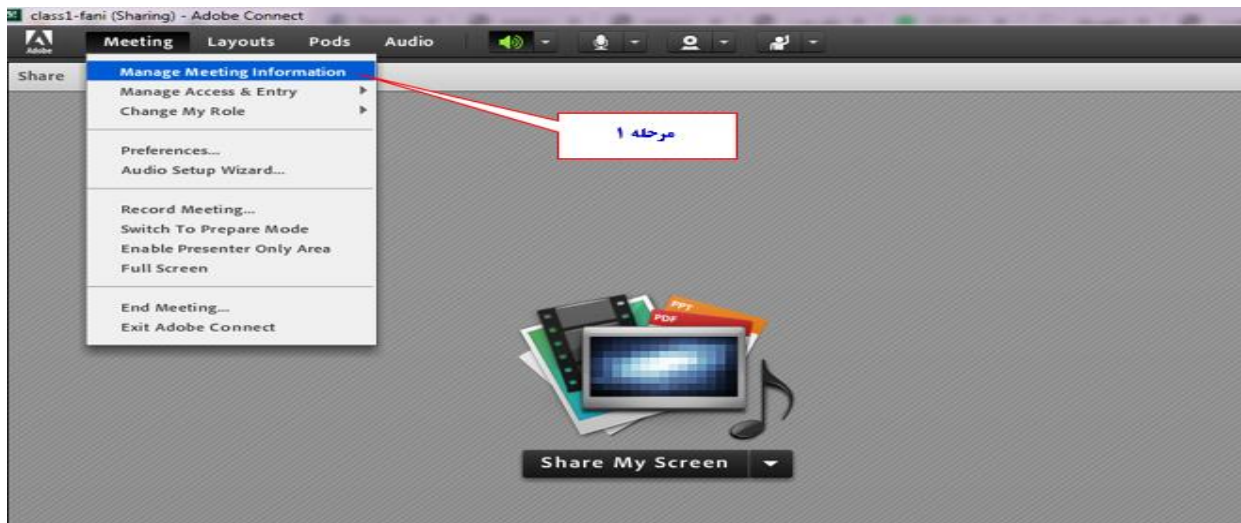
class1-fani (Sharing) - Adobe Connect

Adobe

Meeting Layouts Pods Audio

Share

Manage Meeting Information
Manage Access & Entry
Change My Role

Preferences...
Audio Setup Wizard...

Record Meeting...
Switch To Prepare Mode
Enable Presenter Only Area
Full Screen

End Meeting...
Exit Adobe Connect

مرحله ۱

PPT
PDF

Share My Screen